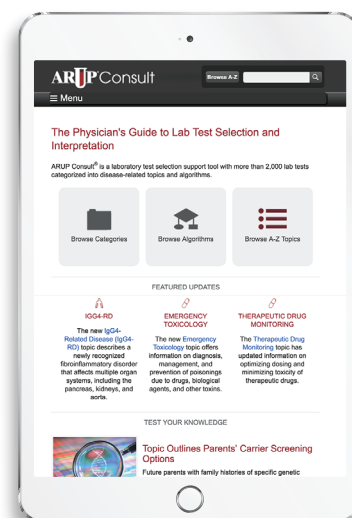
ARUP Consult

Browse A-Z

≡ Menu

The Physician's Guide to Lab Test Selection and Interpretation

ARUP Consult® is a laboratory test selection support tool with more than 2,000 lab tests categorized into disease-related topics and algorithms.

Browse Categories

Browse Algorithms

Browse A-Z Topics

FEATURED UPDATES

IGG4-RD

The new IgG4-Related Disease (IgG4-RD) topic describes a newly recognized fibroinflammatory disorder that affects multiple organ systems, including the pancreas, kidneys, and aorta.

EMERGENCY TOXICOLOGY

The new Emergency Toxicology topic offers information on diagnosis, management, and prevention of poisonings due to drugs, biological agents, and other toxins.

THERAPEUTIC DRUG MONITORING

The Therapeutic Drug Monitoring topic has updated information on optimizing dosing and minimizing toxicity of therapeutic drugs.

TEST YOUR KNOWLEDGE

Topic Outlines Parents' Carrier Screening Options

Future parents with family histories of specific genetic